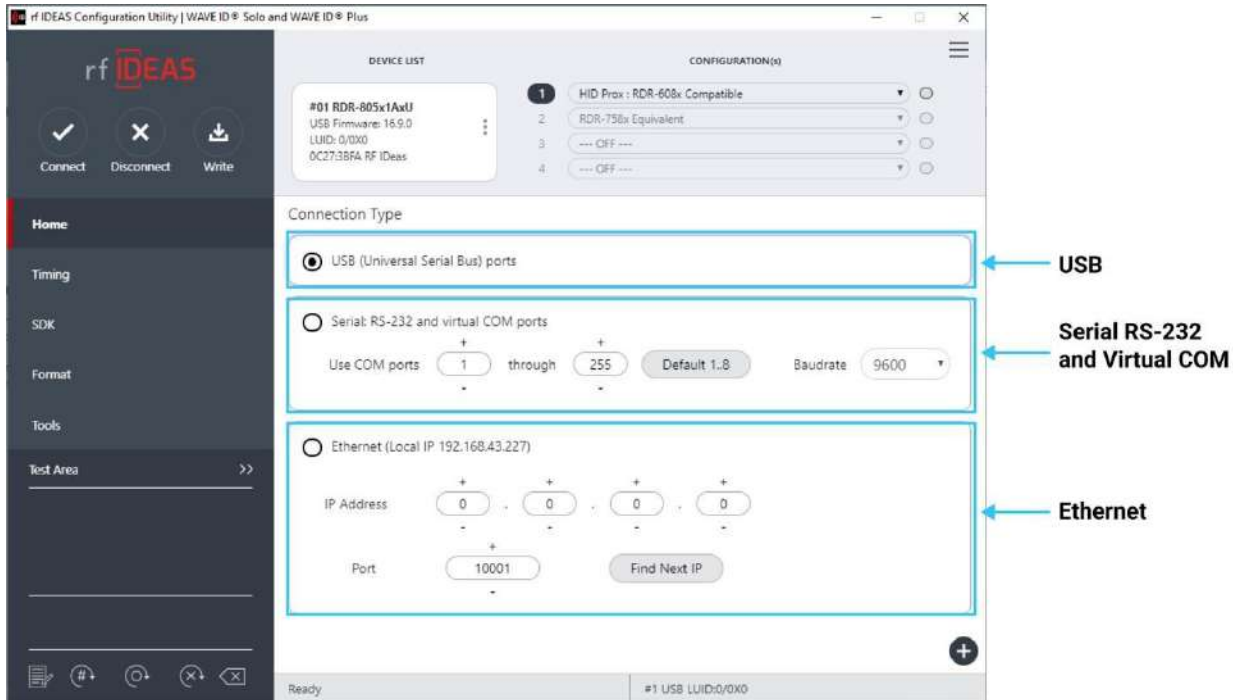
rf IDEAS Configuration Utility | WAVE ID® Solo and WAVE ID® Plus

rf IDEAS

Connect Disconnect Write

Home
Timing
SDK
Format
Tools
Test Area >>

DEVICE LIST

#01 RDR-805x1AxU
USB Firmware: 16.9.0
LUID: 0/0X0
0C27:3BFA RF IDeas

CONFIGURATION(s)

1 HID Prox : RDR-608x Compatible
2 RDR-758x Equivalent
3 --- OFF ---
4 --- OFF ---

Connection Type

USB (Universal Serial Bus) ports

Serial: RS-232 and virtual COM ports

Use COM ports + 1 - through + 255 - Default 1..8 Baudrate 9600

Ethernet (Local IP 192.168.43.227)

IP Address + 0 - . + 0 - . + 0 - . + 0 -

Port + 10001 - Find Next IP

Ready

#1 USB LUID:0/0X0

USB

Serial RS-232 and Virtual COM

Ethernet